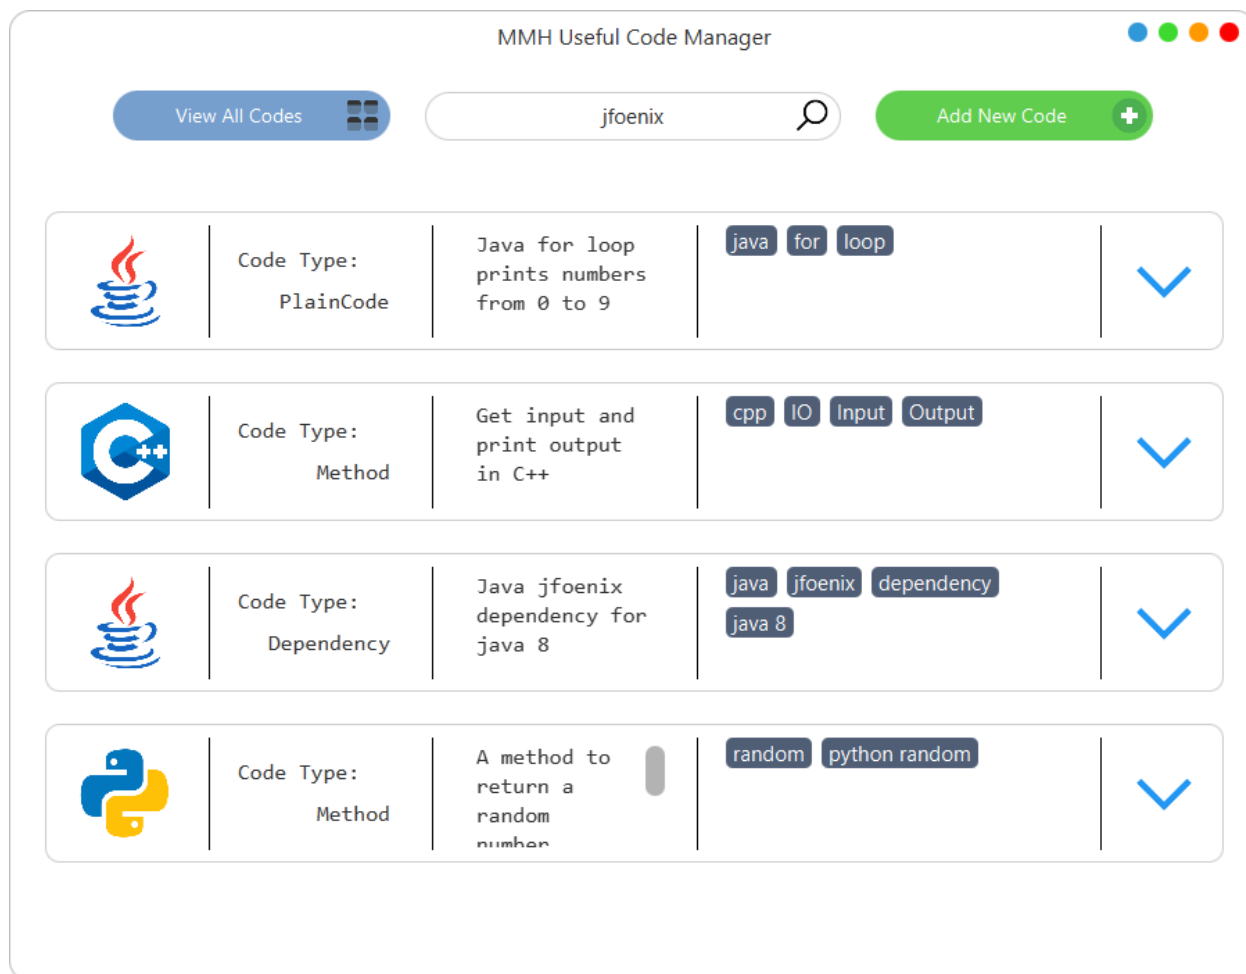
MMH Useful Code Manager

View All Codes

jfoenix

Add New Code

Code Type: PlainCode

Java for loop prints numbers from 0 to 9

java for loop

Code Type: Method

Get input and print output in C++

cpp IO Input Output

Code Type: Dependency

Java jfoenix dependency for java 8

java jfoenix dependency java 8

Code Type: Method

A method to return a random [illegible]

random python random